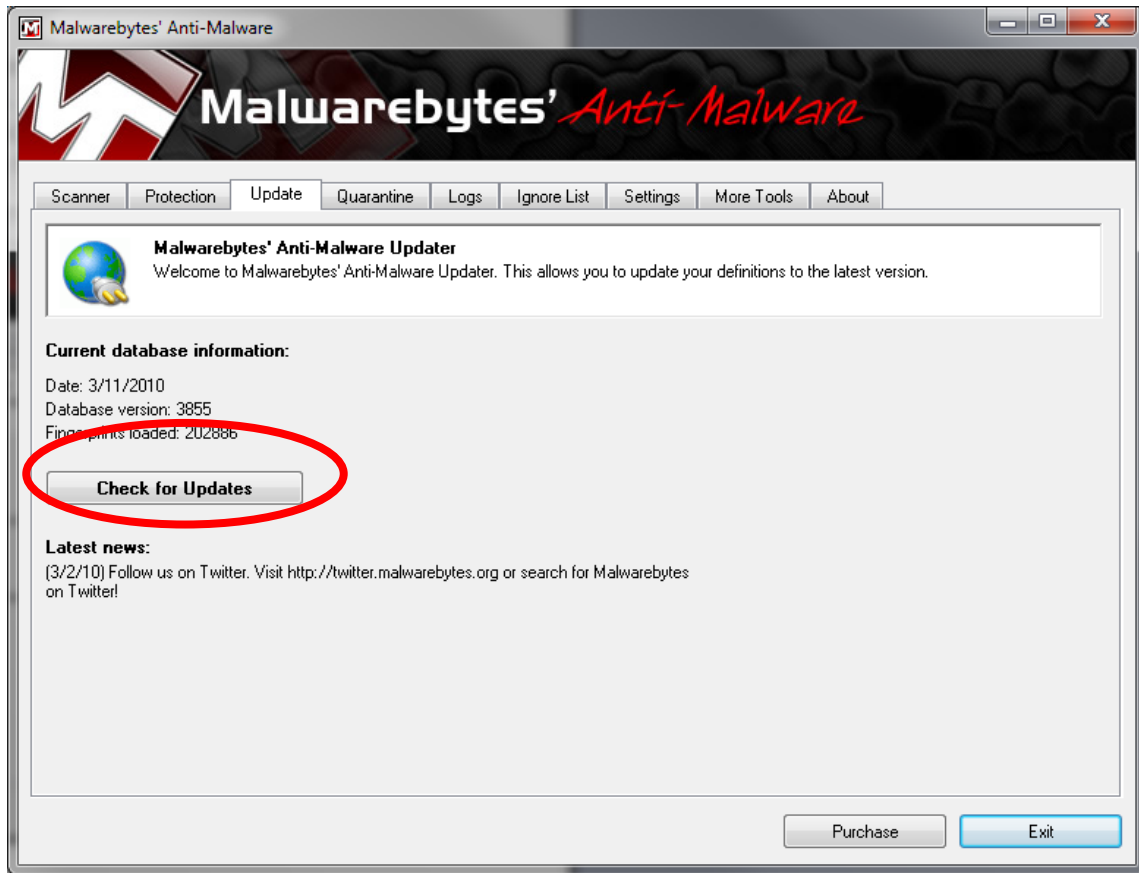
Malwarebytes' Anti-Malware

Malwarebytes' Anti-Malware

Scanner | Protection | Update | Quarantine | Logs | Ignore List | Settings | More Tools | About

Malwarebytes' Anti-Malware Updater
Welcome to Malwarebytes' Anti-Malware Updater. This allows you to update your definitions to the latest version.

Current database information:

Date: 3/11/2010
Database version: 3855
Fingerprints loaded: 202886

Check for Updates

Latest news:
(3/2/10) Follow us on Twitter. Visit http://twitter.malwarebytes.org or search for Malwarebytes on Twitter!

Purchase

Exit